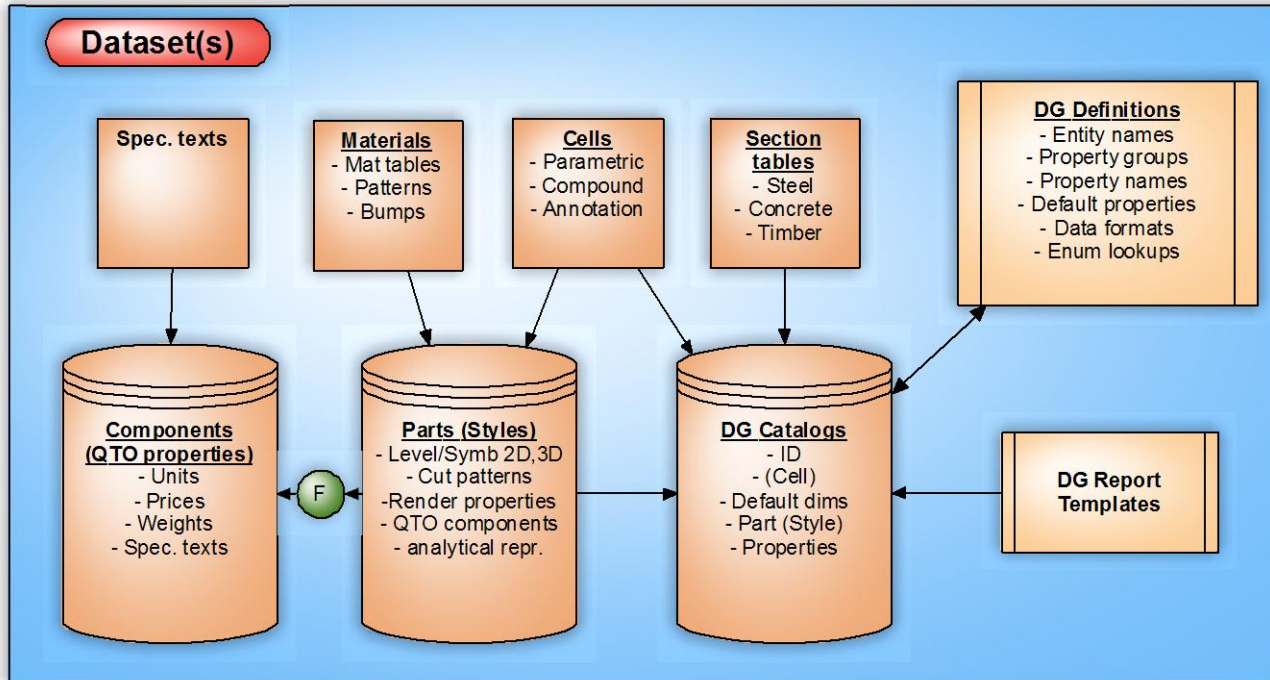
Dataset(s)

Spec. texts

Materials
- Mat tables
- Patterns
- Bumps

Cells
- Parametric
- Compound
- Annotation

Section tables
- Steel
- Concrete
- Timber

DG Definitions
- Entity names
- Property groups
- Property names
- Default properties
- Data formats
- Enum lookups

Components (QTO properties)
- Units
- Prices
- Weights
- Spec. texts

F

Parts (Styles)
- Level/Symb 2D,3D
- Cut patterns
-Render properties
- QTO components
- analytical repr.

DG Catalogs
- ID
- (Cell)
- Default dims
- Part (Style)
- Properties

DG Report Templates